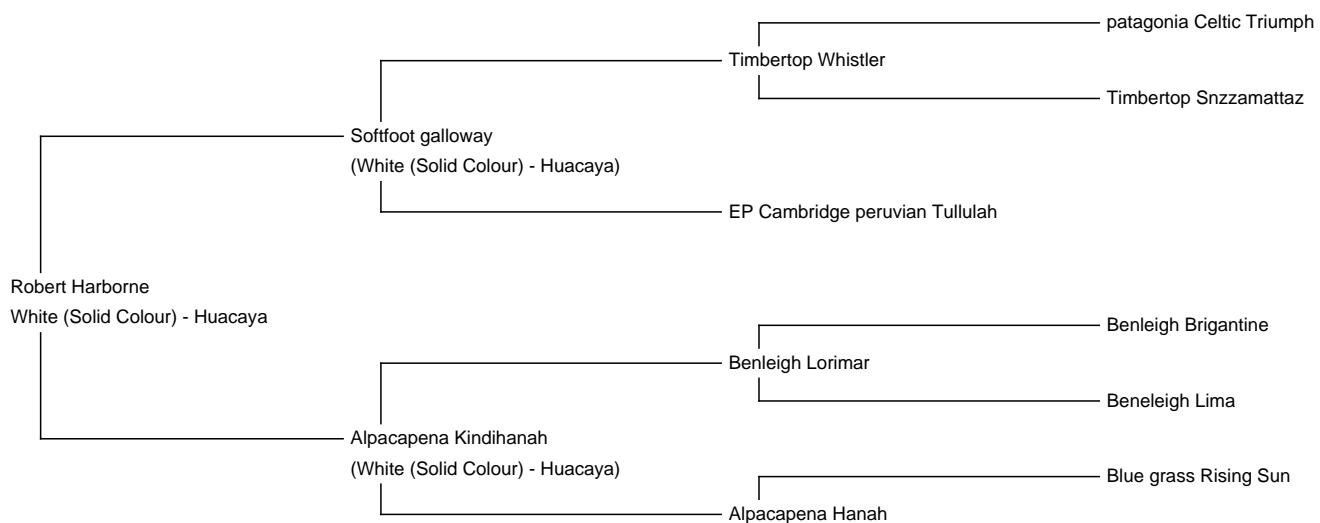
Robert Harborne
White (Solid Colour) - Huacaya

Softfoot galloway
(White (Solid Colour) - Huacaya)

Timbertop Whistler

patagonia Celtic Triumph

Timbertop Snzzamattaz

EP Cambridge peruvian Tullulah

Alpacapena Kindihanah
(White (Solid Colour) - Huacaya)

Benleigh Lorimar

Benleigh Brigantine

Beneleigh Lima

Alpacapena Hanah

Blue grass Rising Sun